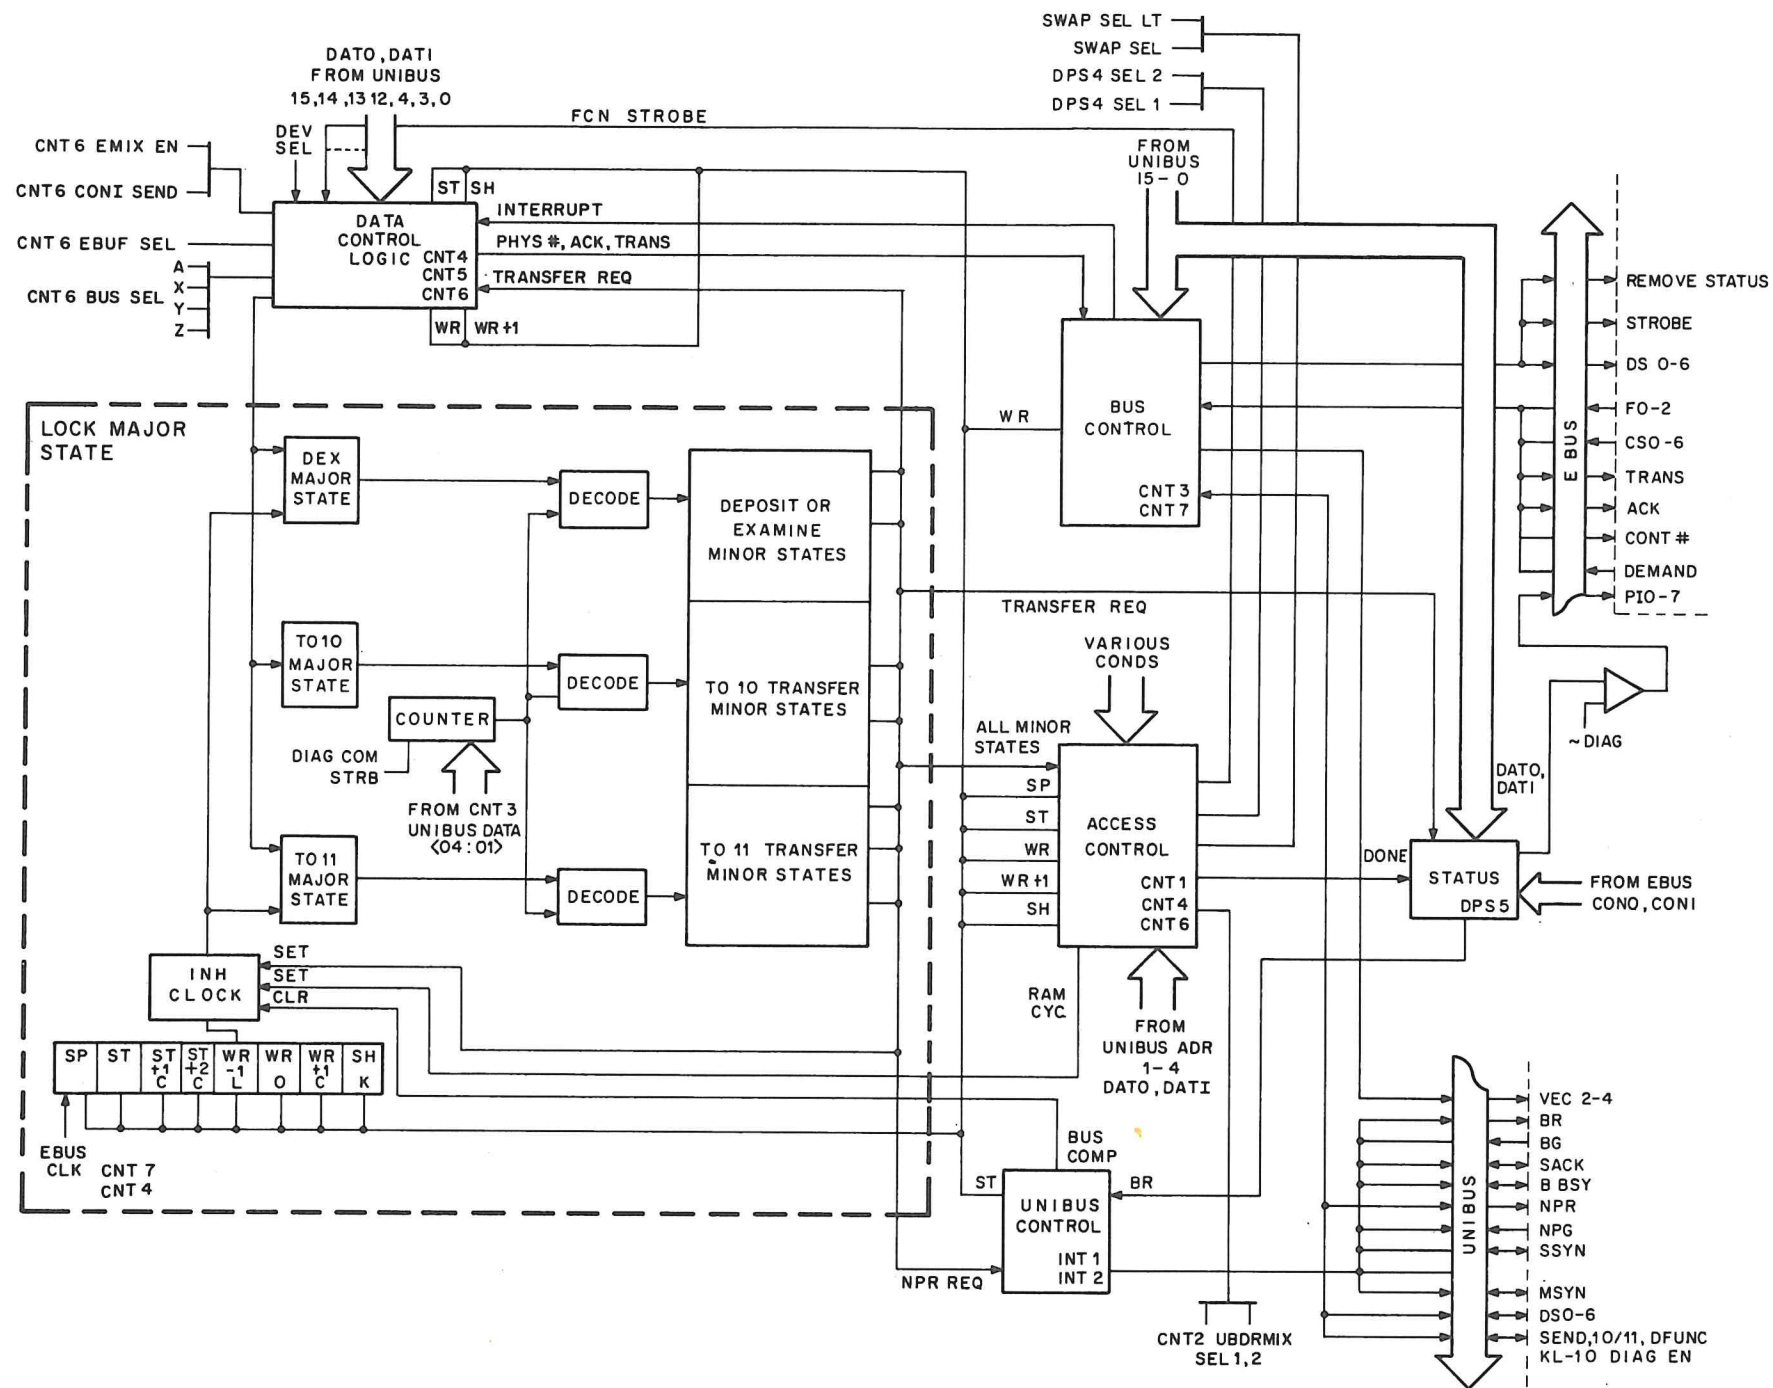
SWAP SEL LT
SWAP SEL
DPS4 SEL 2
DPS4 SEL 1

DATO, DATI
FROM UNIBUS
15,14,13 12,4,3,0

FCN STROBE

DEV SEL

CNT6 EMIX EN
CNT6 CONI SEND
CNT6 EBUF SEL
A
X
Y
Z
CNT6 BUS SEL

DATA CONTROL LOGIC
ST SH
CNT4
CNT5
CNT6
WR WR+1

INTERRUPT
PHYS #, ACK, TRANS
TRANSFER REQ

FROM UNIBUS
15- 0

BUS CONTROL
CNT3
CNT7
WR

REMOVE STATUS
STROBE
DS 0-6
FO-2
CSO-6
TRANS
ACK
CONT #
DEMAND
PIO-7
E BUS

LOCK MAJOR STATE

DEX MAJOR STATE
DECODE
DEPOSIT OR EXAMINE MINOR STATES

TO10 MAJOR STATE
DECODE
TO 10 TRANSFER MINOR STATES
COUNTER
DIAG COM STRB
FROM CNT3
UNIBUS DATA
<04:01>

TO11 MAJOR STATE
DECODE
TO 11 TRANSFER MINOR STATES

TRANSFER REQ
VARIOUS CONDS
ALL MINOR STATES
SP
ST
WR
WR+1
SH
ACCESS CONTROL
CNT1
CNT4
CNT6

~DIAG
DATO, DATI
DONE
STATUS
DPS5
FROM EBUS
CONO, CONI

INH CLOCK
SET
SET
CLR

| SP | ST | ST +1 C | ST +2 C | WR -1 L | WR O | WR +1 C | SH K |
|---|---|---|---|---|---|---|---|

EBUS CLK
CNT 7
CNT 4

RAM CYC
FROM UNIBUS ADR
1-4
DATO, DATI

BUS COMP
ST
BR
UNIBUS CONTROL
INT 1
INT 2
NPR REQ

CNT2 UBDRMIX
SEL 1,2

UNIBUS
VEC 2-4
BR
BG
SACK
B BSY
NPR
NPG
SSYN
MSYN
DSO-6
SEND,10/11, DFUNC
KL-10 DIAG EN